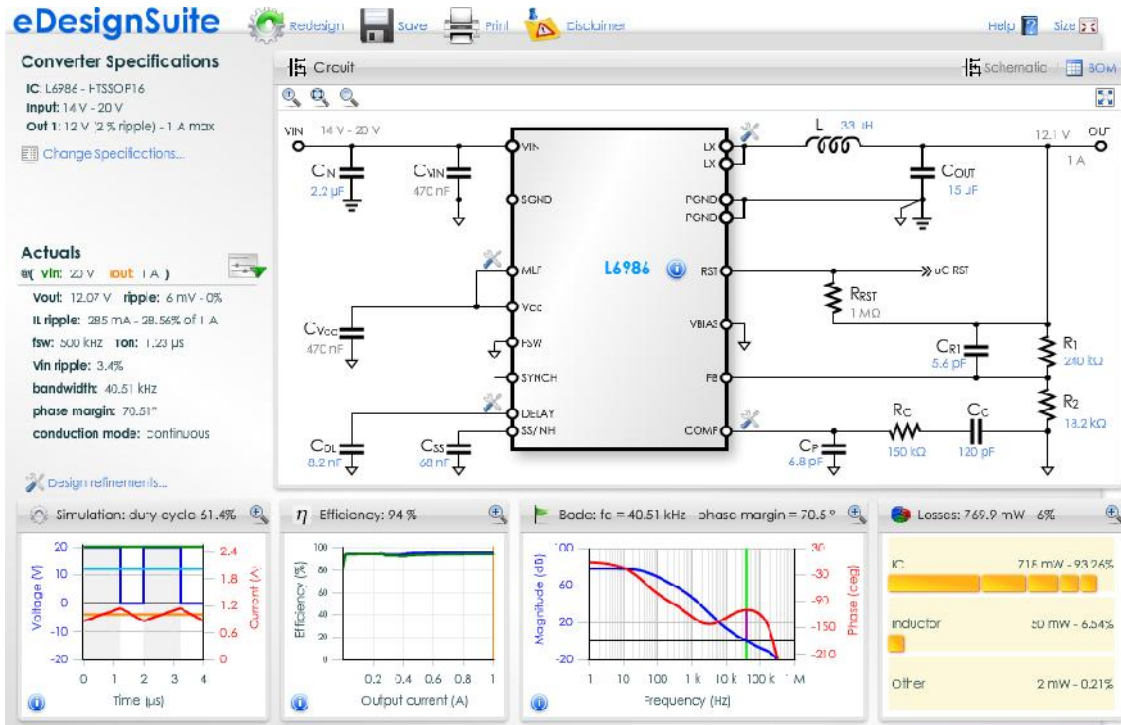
eDesignSuite Redesign Save Print Disclaimer Help Size

Converter Specifications
IC: L6986 - HTSSOP16
Input: 14 V - 20 V
Out 1: 12 V (2 % ripple) - 1 A max
Change Specifications...

Actuals
@( Vin: 20 V Iout: 1 A )
Vout: 12.07 V ripple: 6 mV - 0%
IL ripple: 285 mA - 28.56% of 1 A
fsw: 500 kHz Ton: 1.23 µs
Vin ripple: 3.4%
bandwidth: 40.51 kHz
phase margin: 70.51°
conduction mode: continuous

Design refinements...

Circuit Schematic BOM

VIN 14 V - 20 V
$C_{IN}$ 2.2 µF
$C_{VIN}$ 470 nF
VIN SGND MLT VCC FSW SYNCH DELAY SS/INH
L6986
LX LX PGND PGND RST VBIAS FB COMP
L 33 µH
12.1 V OUT 1 A
$C_{OUT}$ 15 µF
uC RST
$R_{RST}$ 1 MΩ
$C_{R1}$ 5.6 pF
$R_1$ 240 kΩ
$R_2$ 13.2 kΩ
$R_C$ 150 kΩ
$C_C$ 120 pF
$C_P$ 6.8 pF
$C_{VCC}$ 470 nF
$C_{DL}$ 8.2 nF
$C_{SS}$ 68 nF

Simulation: duty cycle 61.4%
Voltage (V) 20 10 0 -10 -20
Current (A) 2.4 1.8 1.2 0.6 0
Time (µs) 0 1 2 3 4

$\eta$ Efficiency: 94 %
Efficiency (%) 100 80 60 40 20 0
Output current (A) 0.2 0.4 0.6 0.8 1

Bode: fc = 40.51 kHz phase margin = 70.5 °
Magnitude (dB) 100 60 20 -20
Phase (deg) 30 -30 -90 -150 -210
Frequency (Hz) 1 10 100 1 k 10 k 100 k 1 M

Losses: 769.9 mW 6%
IC 715 mW - 93.26%
Inductor 50 mW - 6.54%
Other 2 mW - 0.21%